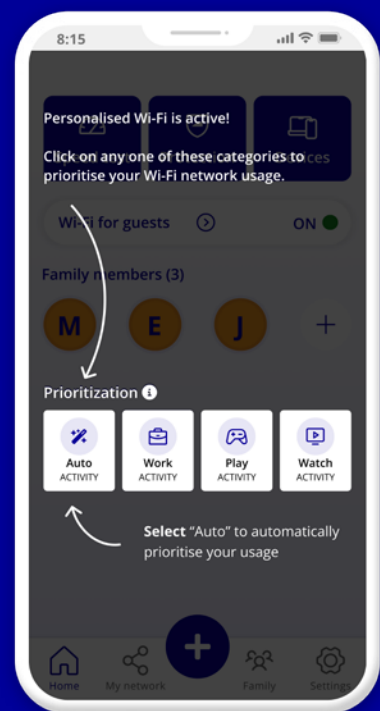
8:15

Personalised Wi-Fi is active!

Click on any one of these categories to prioritise your Wi-Fi network usage.

ces

Wi-Fi for guests

ON

Family members (3)

M E J +

Prioritization

Auto
ACTIVITY

Work
ACTIVITY

Play
ACTIVITY

Watch
ACTIVITY

Select "Auto" to automatically prioritise your usage

Home My network Family Settings